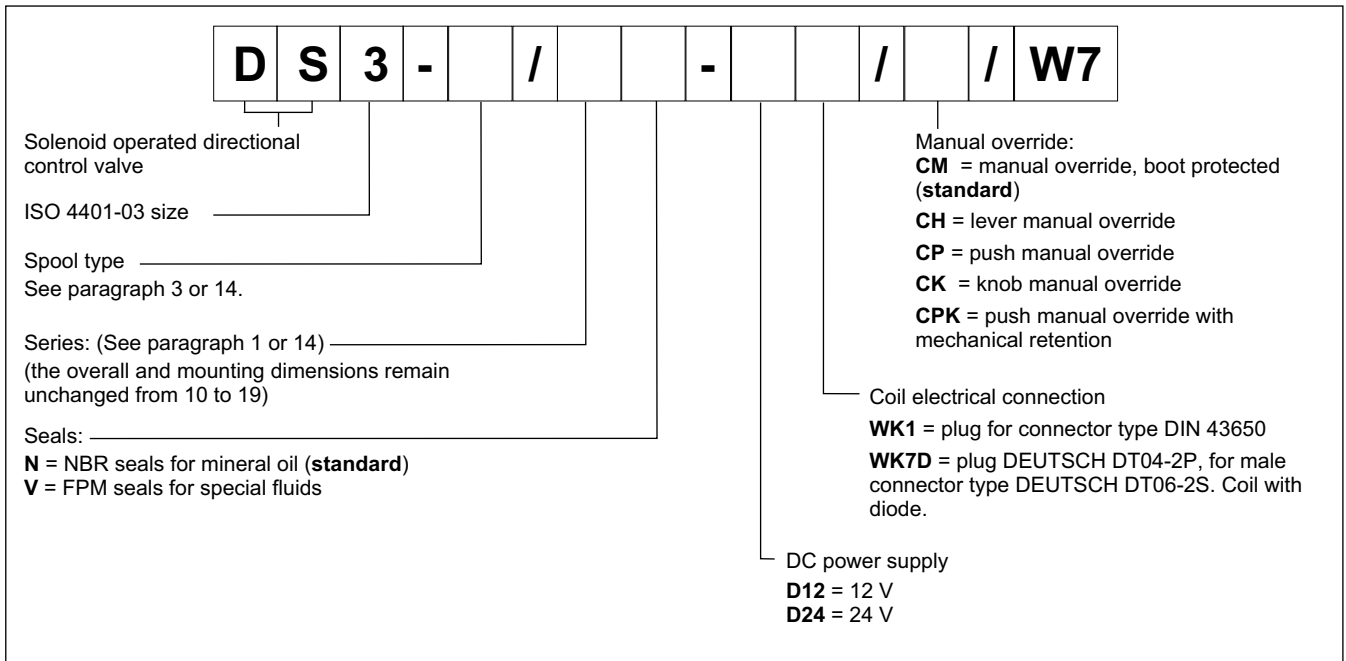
| D | S | 3 | - |  | / |  |  | - |  |  | / |  | / | W7 |
|---|---|---|---|---|---|---|---|---|---|---|---|---|---|---|

Solenoid operated directional control valve

ISO 4401-03 size

Spool type
See paragraph 3 or 14.

Series: (See paragraph 1 or 14)
(the overall and mounting dimensions remain unchanged from 10 to 19)

Seals:
**N** = NBR seals for mineral oil (**standard**)
**V** = FPM seals for special fluids

Manual override:
**CM** = manual override, boot protected (**standard**)
**CH** = lever manual override
**CP** = push manual override
**CK** = knob manual override
**CPK** = push manual override with mechanical retention

Coil electrical connection
**WK1** = plug for connector type DIN 43650
**WK7D** = plug DEUTSCH DT04-2P, for male connector type DEUTSCH DT06-2S. Coil with diode.

DC power supply
**D12** = 12 V
**D24** = 24 V